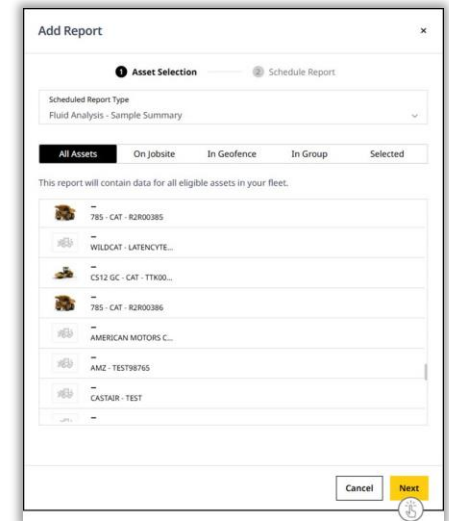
Add Report

×

1 Asset Selection

2 Schedule Report

Scheduled Report Type

Fluid Analysis - Sample Summary

| All Assets | On Jobsite | In Geofence | In Group | Selected |
|---|---|---|---|---|

This report will contain data for all eligible assets in your fleet.

–
785 - CAT - R2R00385

–
WILDCAT - LATENCYTE...

–
CS12 GC - CAT - TTK00...

–
785 - CAT - R2R00386

–
AMERICAN MOTORS C...

–
AMZ - TEST98765

–
CASTAIR - TEST

–

Cancel

Next